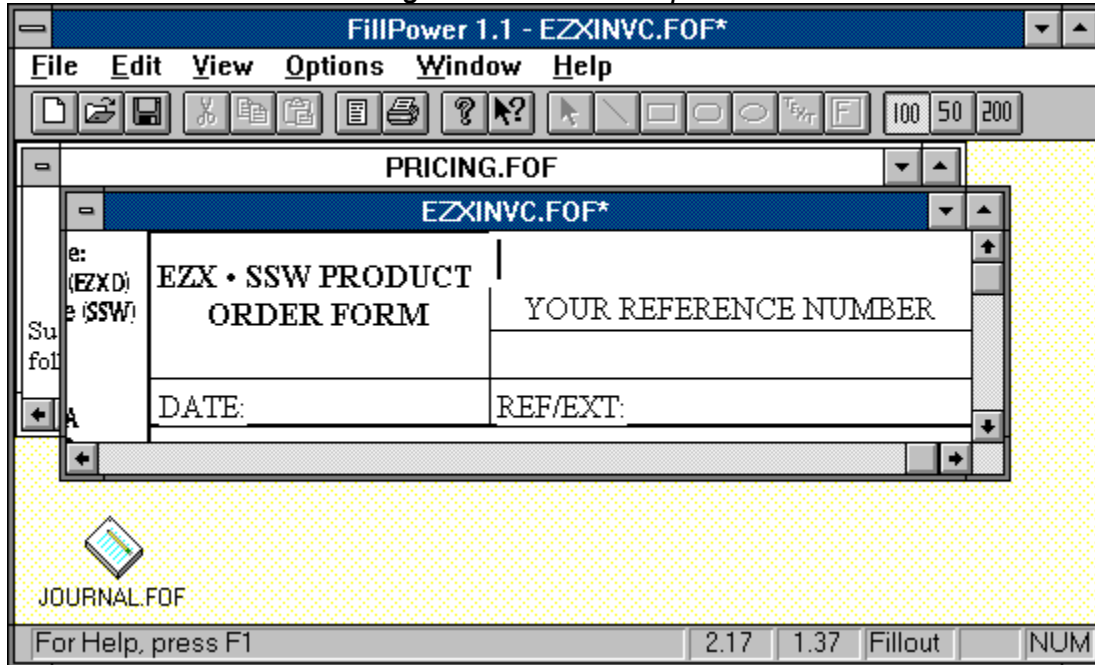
FillPower 1.1 - EZXINVC.FOF*

File Edit View Options Window Help

100 50 200

PRICING.FOF

EZXINVC.FOF*

e:
(EZXD)
e (SSW)
Su
fol
A

EZX • SSW PRODUCT ORDER FORM

YOUR REFERENCE NUMBER

DATE:

REF/EXT:

JOURNAL.FOF

For Help, press F1 | 2.17 | 1.37 | Fillout | NUM